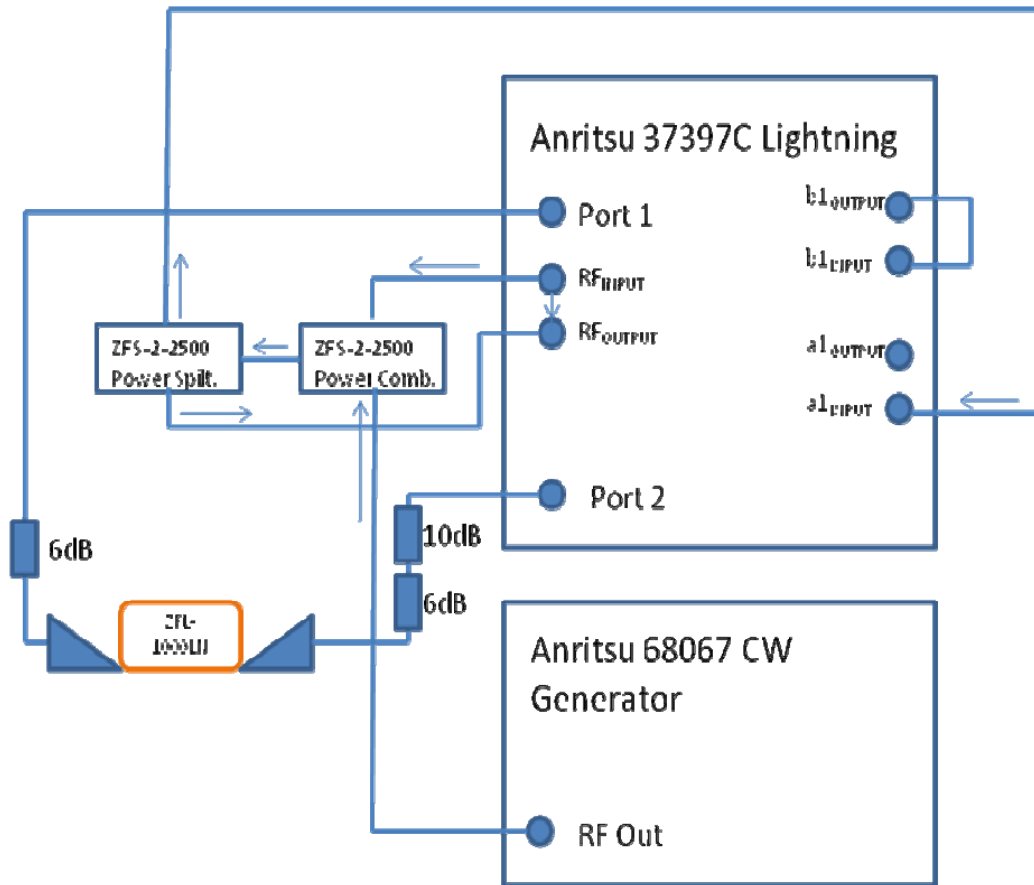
Anritsu 37397C Lightning

Port 1

$b1_{OUTPUT}$

$b1_{INPUT}$

$RF_{INPUT}$

$RF_{OUTPUT}$

$a1_{OUTPUT}$

$a1_{INPUT}$

ZFS-2-2500 Power Split.

ZFS-2-2500 Power Comb.

Port 2

10dB

6dB

6dB

ZFL-1000LN

Anritsu 68067 CW Generator

RF Out